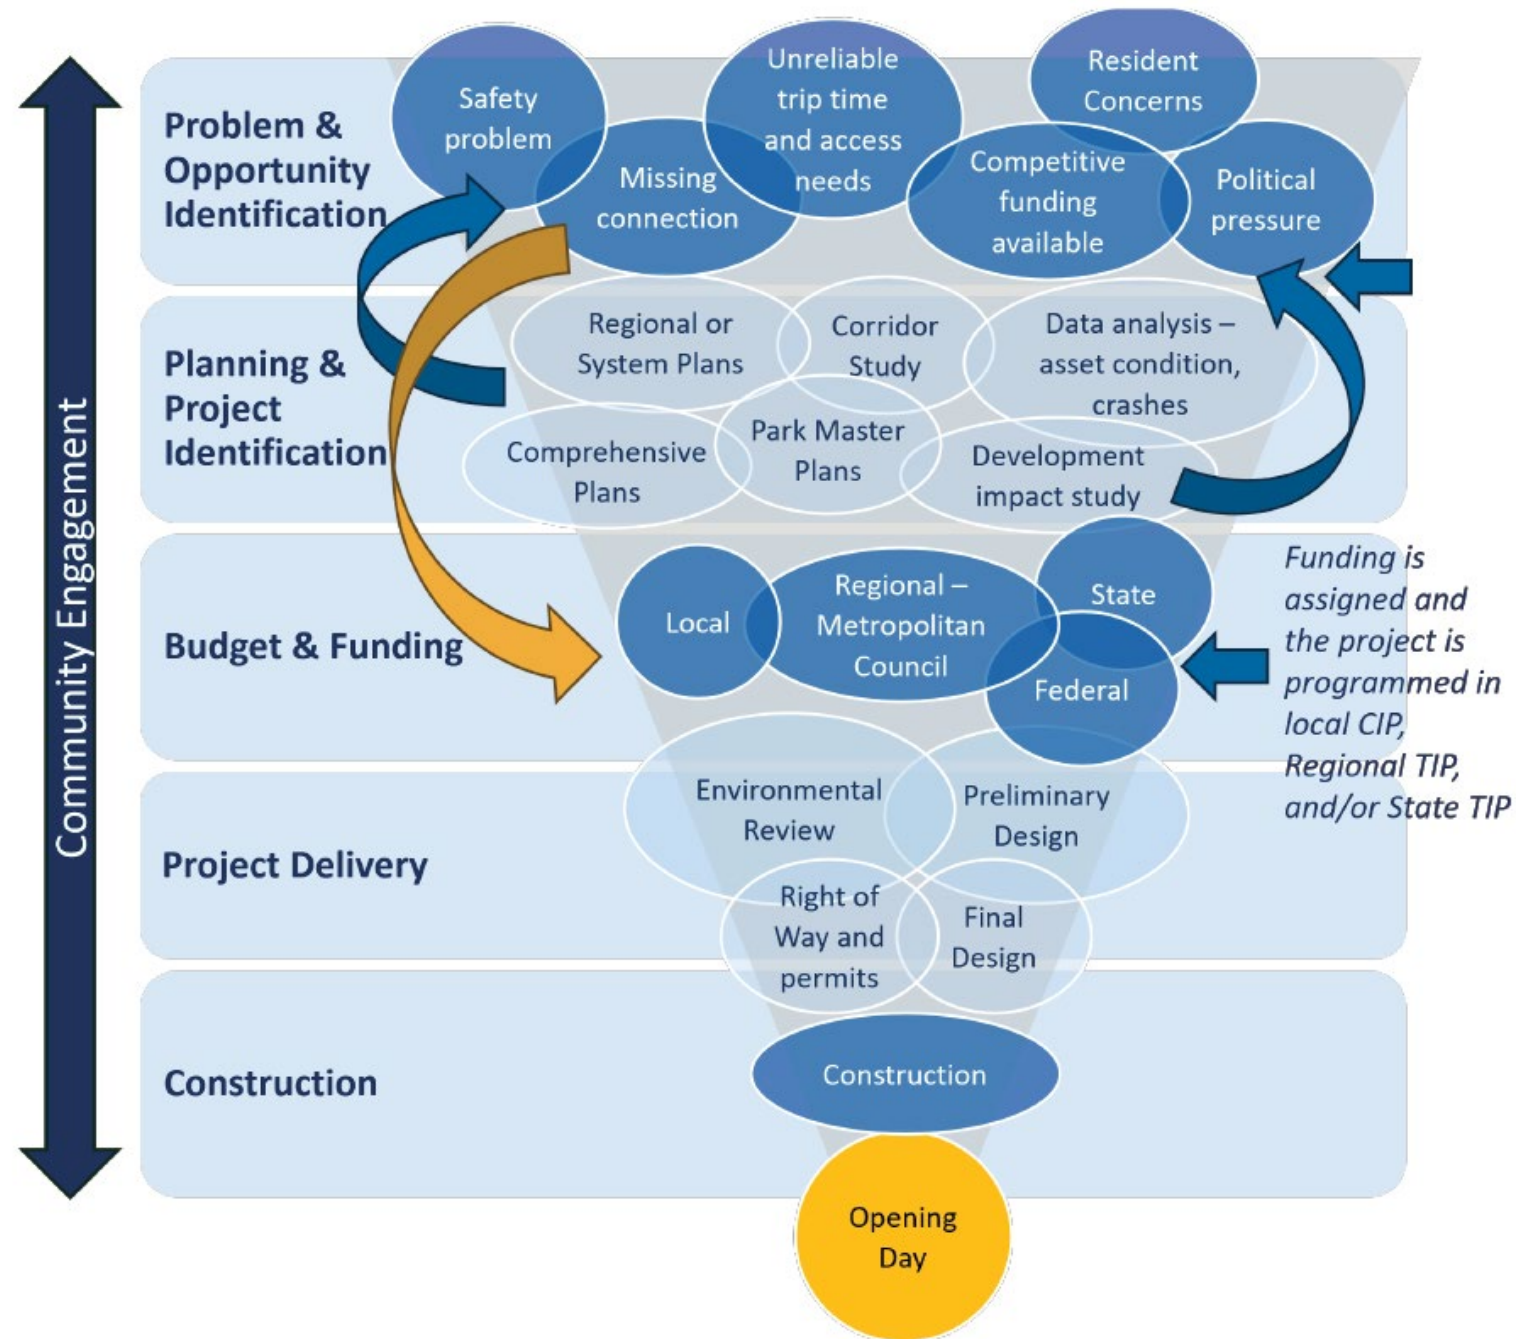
Community Engagement

Problem & Opportunity Identification

Safety problem

Unreliable trip time and access needs

Resident Concerns

Missing connection

Competitive funding available

Political pressure

Planning & Project Identification

Regional or System Plans

Corridor Study

Data analysis – asset condition, crashes

Comprehensive Plans

Park Master Plans

Development impact study

Budget & Funding

Local

Regional – Metropolitan Council

State

Federal

Funding is assigned and the project is programmed in local CIP, Regional TIP, and/or State TIP

Project Delivery

Environmental Review

Preliminary Design

Right of Way and permits

Final Design

Construction

Construction

Opening Day